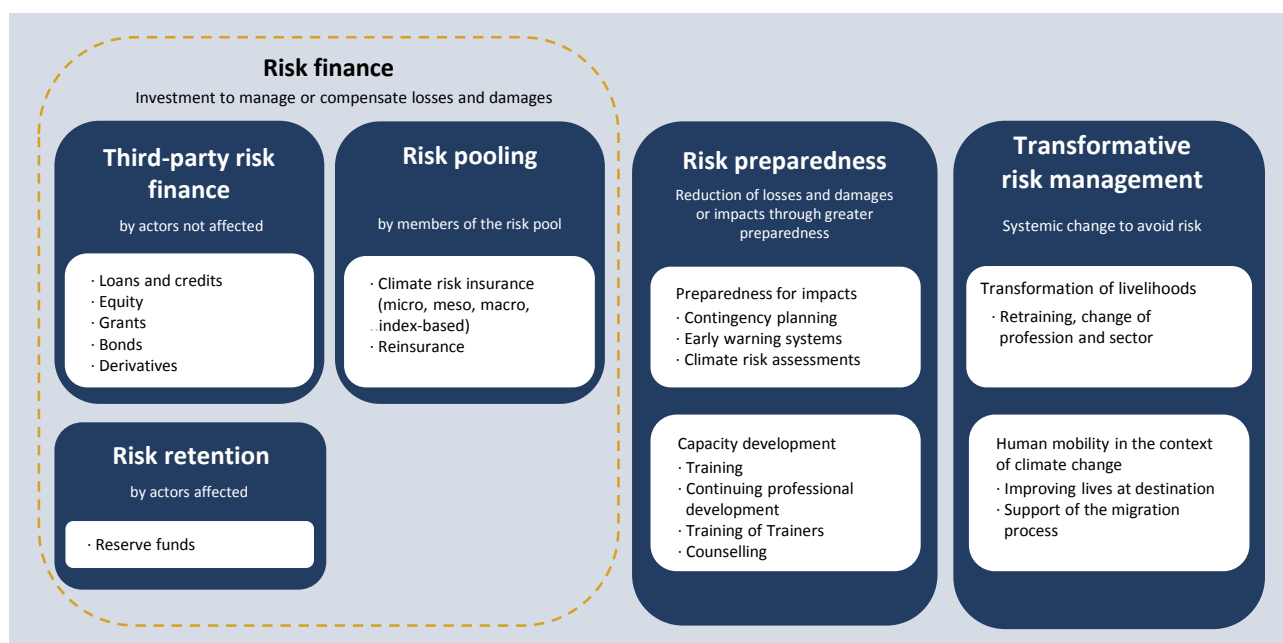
Risk finance
Investment to manage or compensate losses and damages

Third-party risk finance
by actors not affected

· Loans and credits
· Equity
· Grants
· Bonds
· Derivatives

Risk pooling
by members of the risk pool

· Climate risk insurance (micro, meso, macro, index-based)
· Reinsurance

Risk retention
by actors affected

· Reserve funds

Risk preparedness
Reduction of losses and damages or impacts through greater preparedness

Preparedness for impacts
· Contingency planning
· Early warning systems
· Climate risk assessments

Capacity development
· Training
· Continuing professional development
· Training of Trainers
· Counselling

Transformative risk management
Systemic change to avoid risk

Transformation of livelihoods
· Retraining, change of profession and sector

Human mobility in the context of climate change
· Improving lives at destination
· Support of the migration process